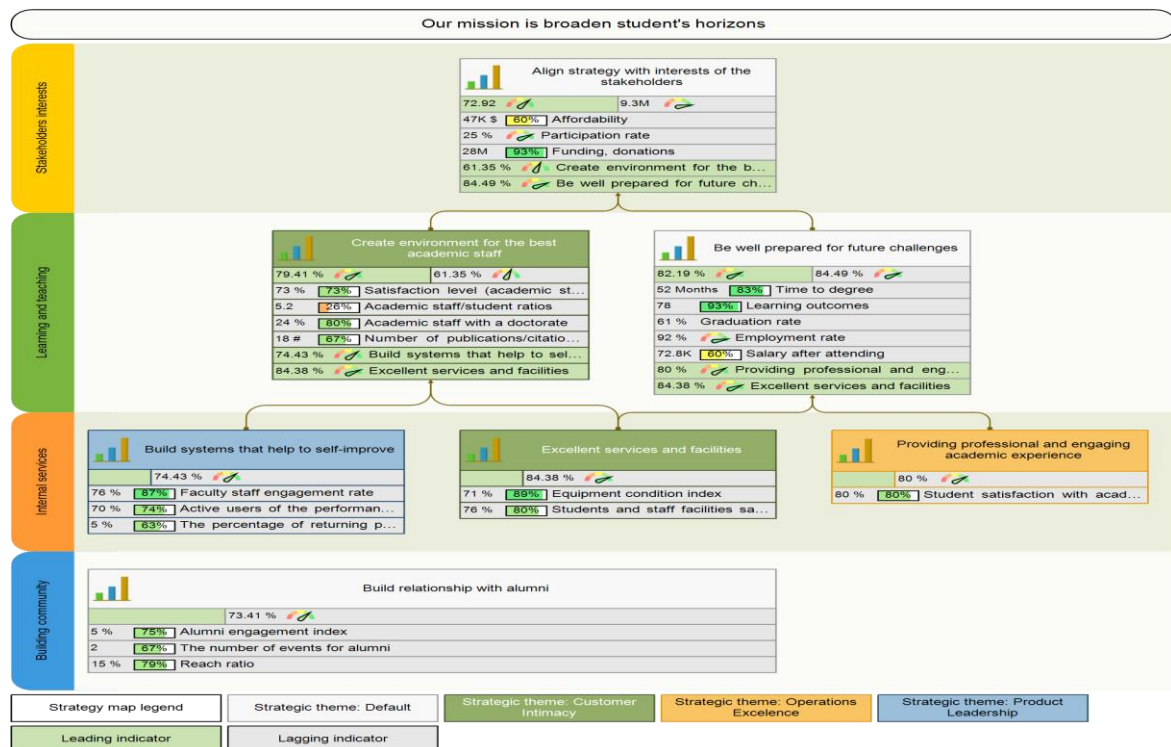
Our mission is broaden student's horizons

Stakeholders interests

Align strategy with interests of the stakeholders

| 72.92 | 9.3M |
|---|---|
| 47K $ | 60% Affordability |
| 25 % | Participation rate |
| 28M | 93% Funding, donations |
| 61.35 % | Create environment for the b... |
| 84.49 % | Be well prepared for future ch... |

Learning and teaching

Create environment for the best academic staff

| 79.41 % | 61.35 % |
|---|---|
| 73 % | 73% Satisfaction level (academic st... |
| 5.2 | 26% Academic staff/student ratios |
| 24 % | 80% Academic staff with a doctorate |
| 18 # | 67% Number of publications/citatio... |
| 74.43 % | Build systems that help to sel... |
| 84.38 % | Excellent services and facilities |

Be well prepared for future challenges

| 82.19 % | 84.49 % |
|---|---|
| 52 Months | 83% Time to degree |
| 78 | 93% Learning outcomes |
| 61 % | Graduation rate |
| 92 % | Employment rate |
| 72.8K | 60% Salary after attending |
| 80 % | Providing professional and eng... |
| 84.38 % | Excellent services and facilities |

Internal services

Build systems that help to self-improve

| | 74.43 % |
|---|---|
| 76 % | 87% Faculty staff engagement rate |
| 70 % | 74% Active users of the performan... |
| 5 % | 63% The percentage of returning p... |

Excellent services and facilities

| | 84.38 % |
|---|---|
| 71 % | 89% Equipment condition index |
| 76 % | 80% Students and staff facilities sa... |

Providing professional and engaging academic experience

| | 80 % |
|---|---|
| 80 % | 80% Student satisfaction with acad... |

Building community

Build relationship with alumni

| | 73.41 % |
|---|---|
| 5 % | 75% Alumni engagement index |
| 2 | 67% The number of events for alumni |
| 15 % | 79% Reach ratio |

Strategy map legend
Strategic theme: Default
Strategic theme: Customer Intimacy
Strategic theme: Operations Excelence
Strategic theme: Product Leadership
Leading indicator
Lagging indicator